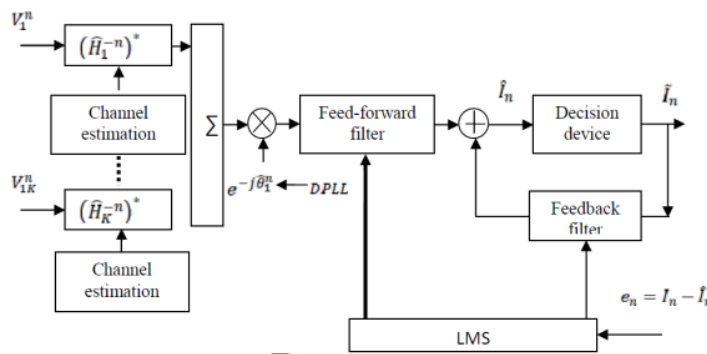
$V_1^n$

$(\hat{H}_1^{-n})^*$

Channel estimation

$V_{1K}^n$

$(\hat{H}_K^{-n})^*$

Channel estimation

$\Sigma$

$e^{-j\hat{\theta}_1^n}$

$DPLL$

Feed-forward filter

$\hat{I}_n$

Decision device

$\tilde{I}_n$

Feedback filter

$e_n = I_n - \hat{I}_{\iota}$

LMS